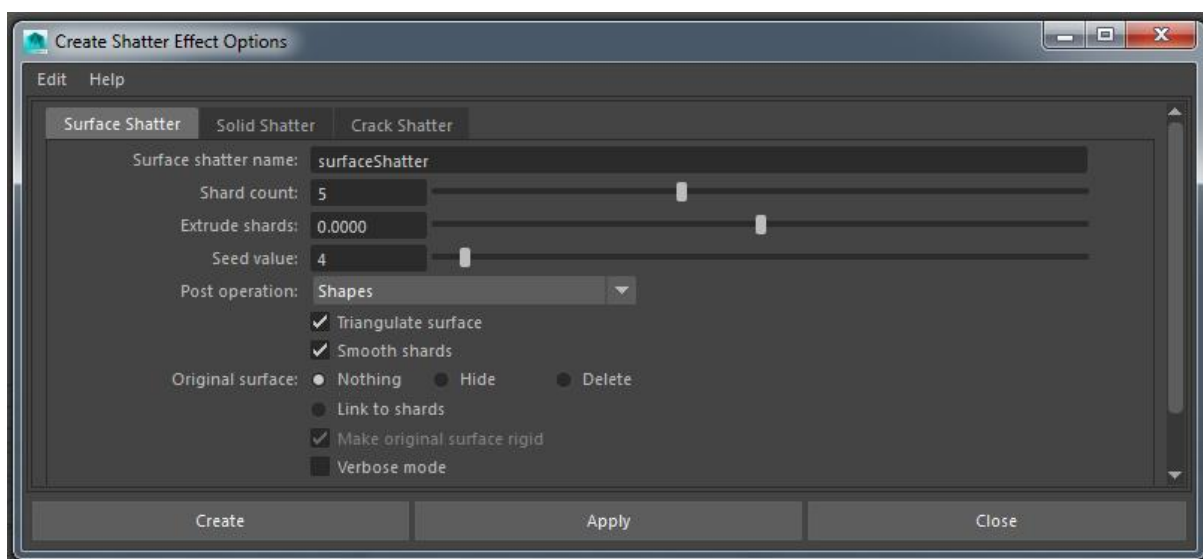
Create Shatter Effect Options

Edit Help

Surface Shatter | Solid Shatter | Crack Shatter

Surface shatter name: surfaceShatter

Shard count: 5

Extrude shards: 0.0000

Seed value: 4

Post operation: Shapes

Triangulate surface

Smooth shards

Original surface: Nothing Hide Delete

Link to shards

Make original surface rigid

Verbose mode

Create Apply Close